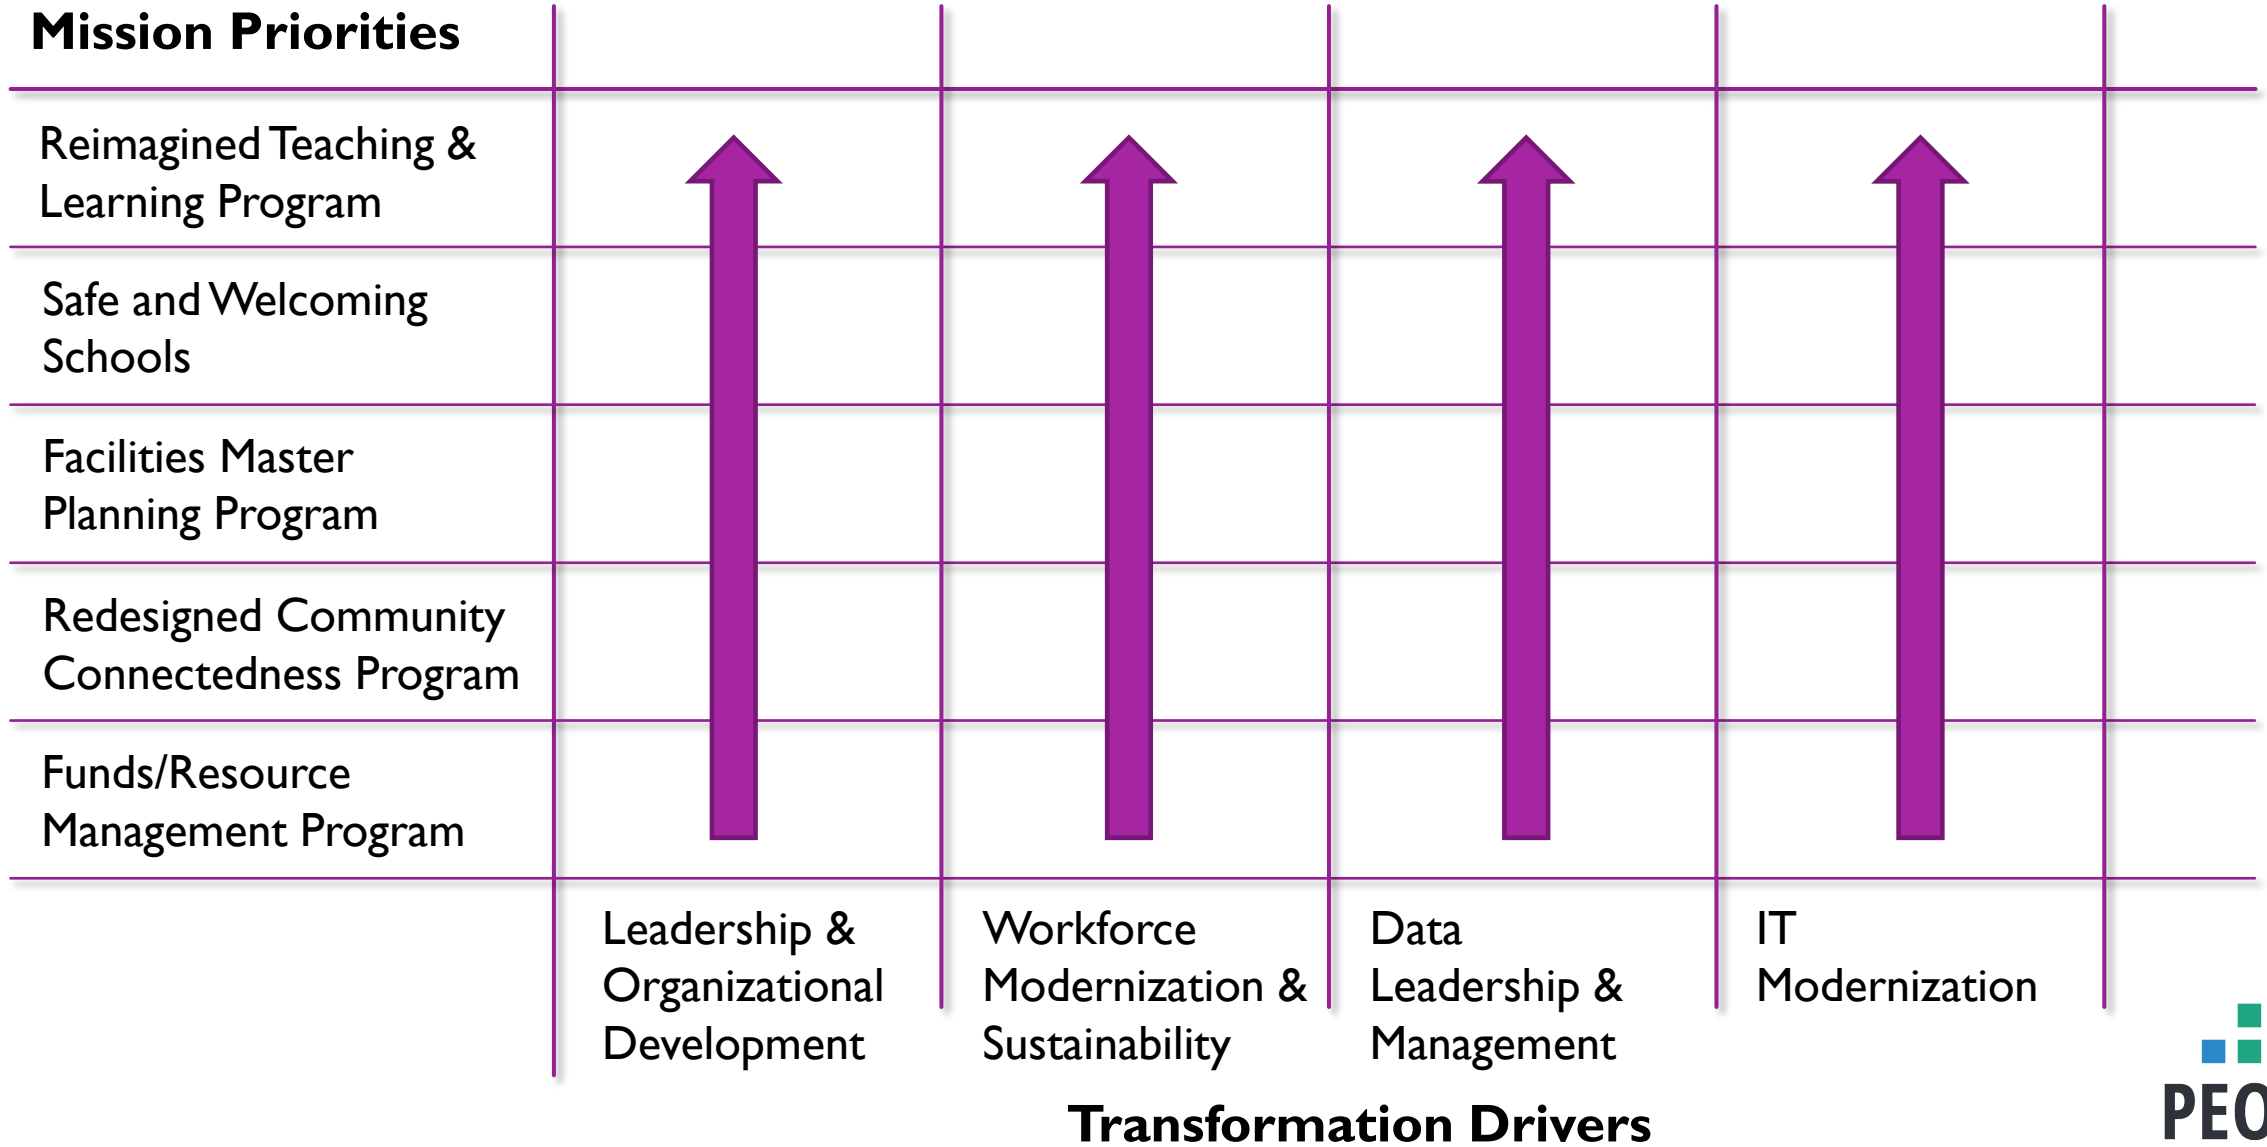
Mission Priorities

Reimagined Teaching & Learning Program

Safe and Welcoming Schools

Facilities Master Planning Program

Redesigned Community Connectedness Program

Funds/Resource Management Program

Leadership & Organizational Development

Workforce Modernization & Sustainability

Data Leadership & Management

IT Modernization

Transformation Drivers

PEO